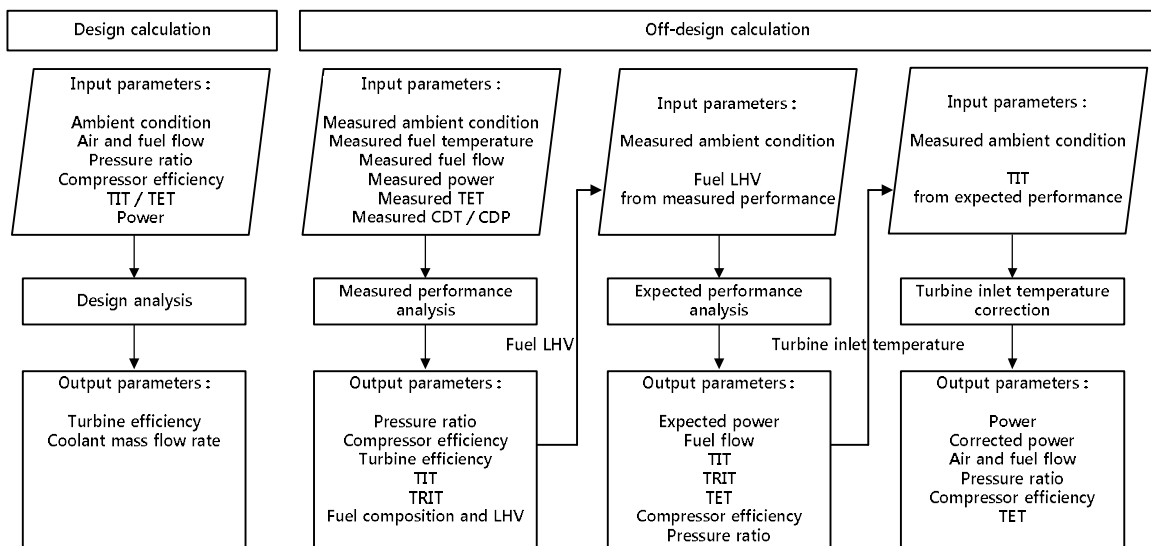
Design calculation

Input parameters :

Ambient condition
Air and fuel flow
Pressure ratio
Compressor efficiency
TIT / TET
Power

Design analysis

Output parameters :

Turbine efficiency
Coolant mass flow rate

Off-design calculation

Input parameters :

Measured ambient condition
Measured fuel temperature
Measured fuel flow
Measured power
Measured TET
Measured CDT / CDP

Measured performance analysis

Output parameters :

Pressure ratio
Compressor efficiency
Turbine efficiency
TIT
TRIT
Fuel composition and LHV

Fuel LHV

Input parameters :

Measured ambient condition

Fuel LHV
from measured performance

Expected performance analysis

Output parameters :

Expected power
Fuel flow
TIT
TRIT
TET
Compressor efficiency
Pressure ratio

Turbine inlet temperature

Input parameters :

Measured ambient condition

TIT
from expected performance

Turbine inlet temperature correction

Output parameters :

Power
Corrected power
Air and fuel flow
Pressure ratio
Compressor efficiency
TET